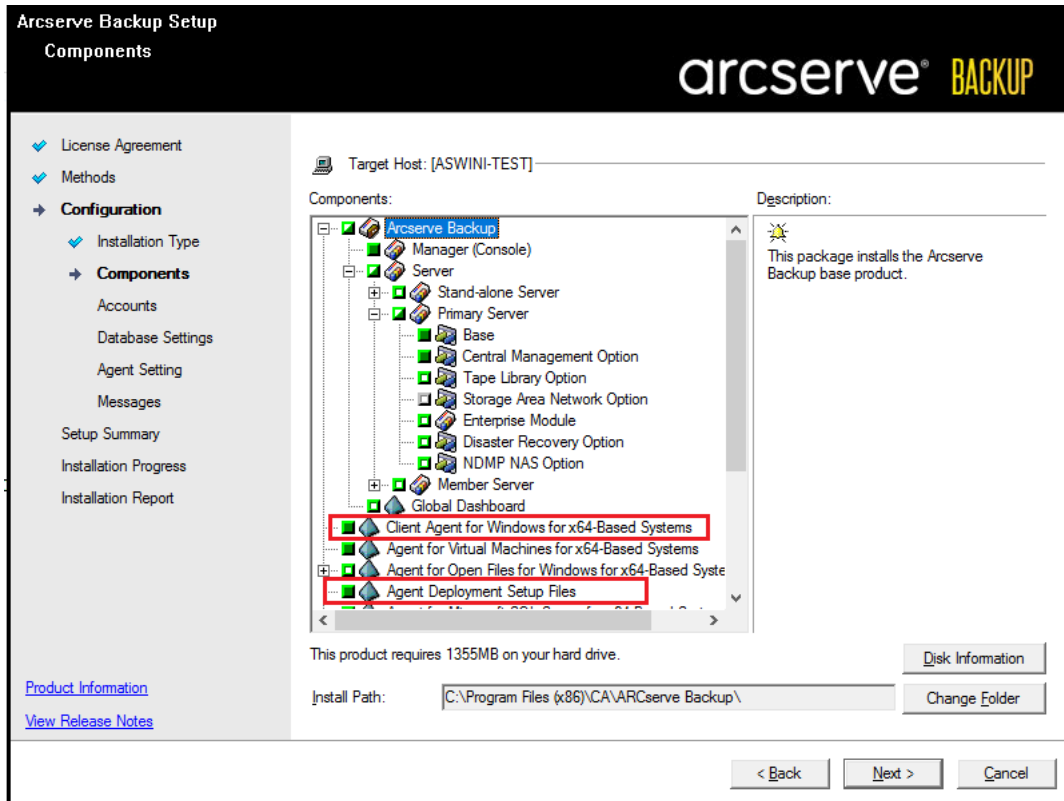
Arcserve Backup Setup
Components

arcserve® BACKUP

License Agreement
Methods
Configuration
Installation Type
Components
Accounts
Database Settings
Agent Setting
Messages
Setup Summary
Installation Progress
Installation Report

Product Information
View Release Notes

Target Host: [ASWINI-TEST]

Components:

Arcserve Backup
Manager (Console)
Server
Stand-alone Server
Primary Server
Base
Central Management Option
Tape Library Option
Storage Area Network Option
Enterprise Module
Disaster Recovery Option
NDMP NAS Option
Member Server
Global Dashboard
Client Agent for Windows for x64-Based Systems
Agent for Virtual Machines for x64-Based Systems
Agent for Open Files for Windows for x64-Based Syste
Agent Deployment Setup Files
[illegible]

Description:

This package installs the Arcserve Backup base product.

This product requires 1355MB on your hard drive.

Disk Information

Install Path: C:\Program Files (x86)\CA\ARCserve Backup\

Change Folder

< Back
Next >
Cancel